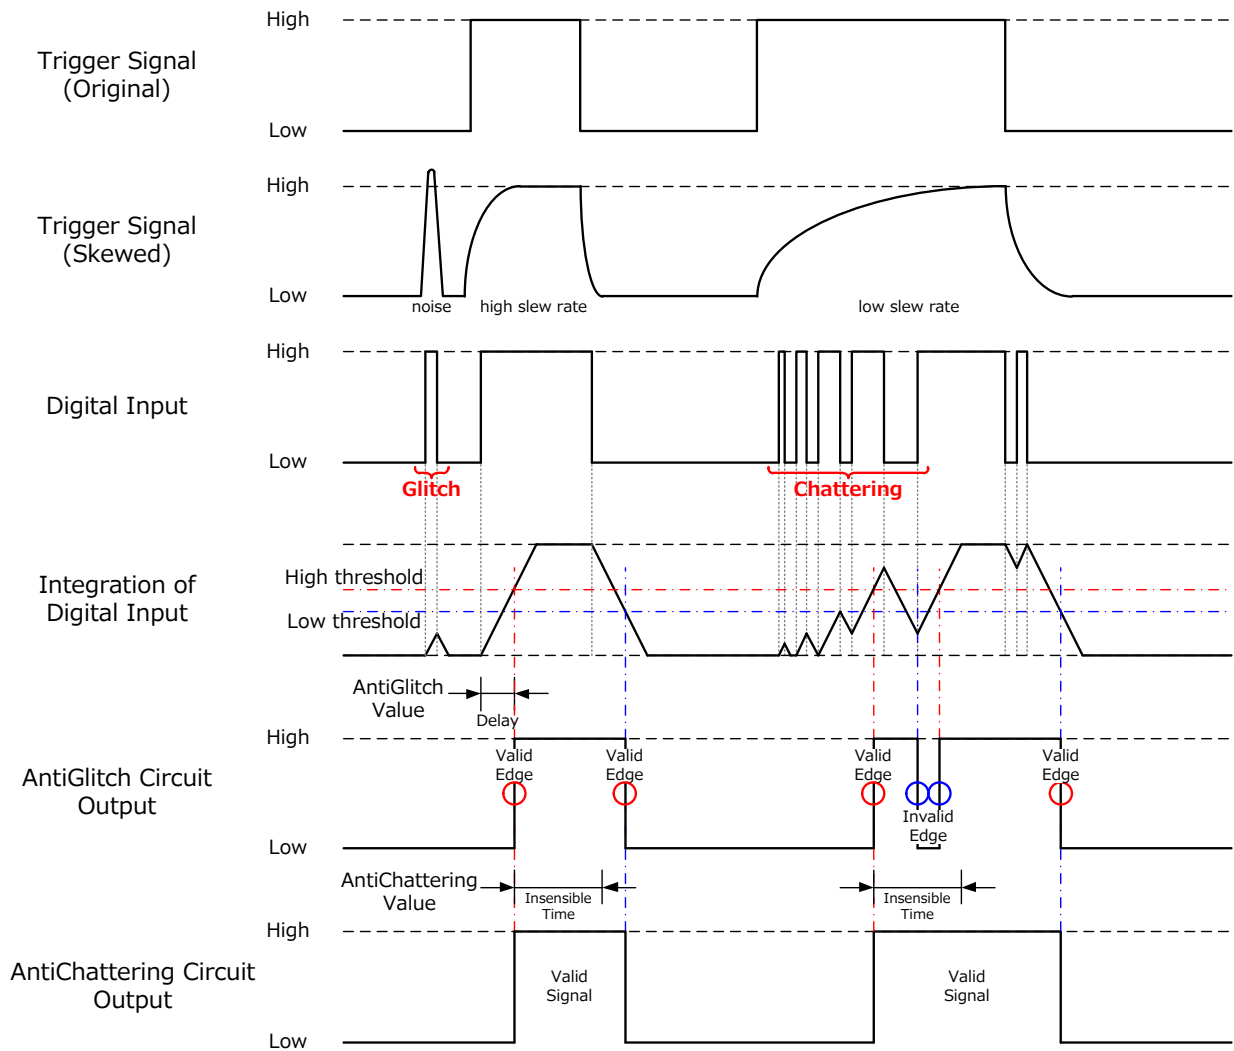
Trigger Signal (Original)
High
Low

Trigger Signal (Skewed)
High
Low
noise
high slew rate
low slew rate

Digital Input
High
Low
Glitch
Chattering

Integration of Digital Input
High threshold
Low threshold

AntiGlitch Value
Delay

AntiGlitch Circuit Output
High
Valid Edge
Valid Edge
Valid Edge
Valid Edge
Invalid Edge
Low

AntiChattering Value
Insensible Time
Insensible Time

AntiChattering Circuit Output
High
Valid Signal
Valid Signal
Low